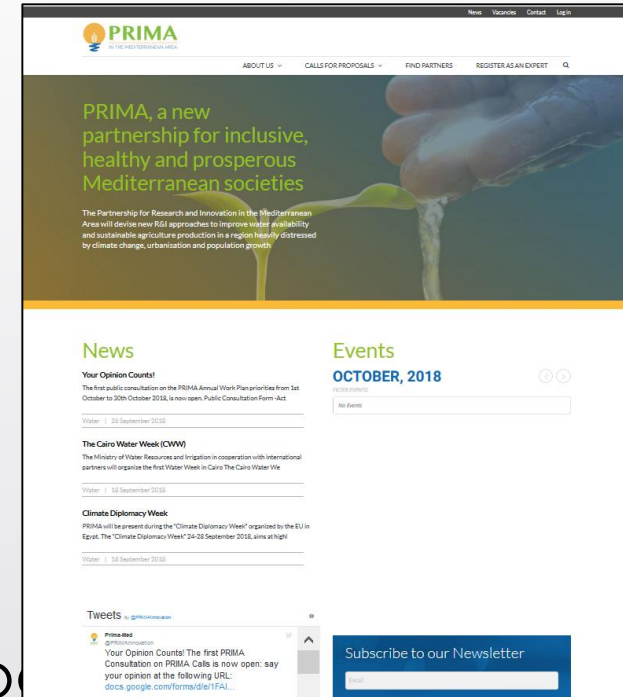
News Vacancies Contact Log in

PRIMA
IN THE MEDITERRANEAN AREA

ABOUT US CALLS FOR PROPOSALS FIND PARTNERS REGISTER AS AN EXPERT

PRIMA, a new partnership for inclusive, healthy and prosperous Mediterranean societies

The Partnership for Research and Innovation in the Mediterranean Area will devise new R&I approaches to improve water availability and sustainable agriculture production in a region heavily distressed by climate change, urbanisation and population growth

News

Your Opinion Counts!
The first public consultation on the PRIMA Annual Work Plan priorities from 1st October to 30th October 2018, is now open. Public Consultation Form -Act

Water | 26 September 2018

The Cairo Water Week (CWW)
The Ministry of Water Resources and Irrigation in cooperation with international partners will organize the first Water Week in Cairo The Cairo Water We

Water | 18 September 2018

Climate Diplomacy Week
PRIMA will be present during the "Climate Diplomacy Week" organized by the EU in Egypt. The "Climate Diplomacy Week" 24-28 September 2018, aims at highl

Water | 18 September 2018

Events
OCTOBER, 2018
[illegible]
No Events

Tweets by @PRIMAinnovation

Prima-Med
@PRIMAinnovation
Your Opinion Counts! The first PRIMA Consultation on PRIMA Calls is now open: say your opinion at the following URL: docs.google.com/forms/d/e/1FAI...

Subscribe to our Newsletter
Email